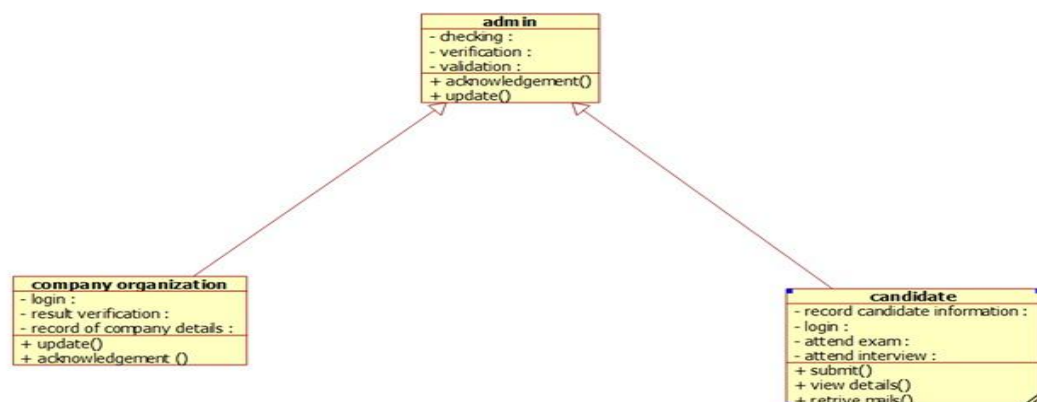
admin
- checking :
- verification :
- validation :
+ acknowledgement()
+ update()

company organization
- login :
- result verification :
- record of company details :
+ update()
+ acknowledgement ()

candidate
- record candidate information :
- login :
- attend exam :
- attend interview :
+ submit()
+ view details()
+ retrive mails()